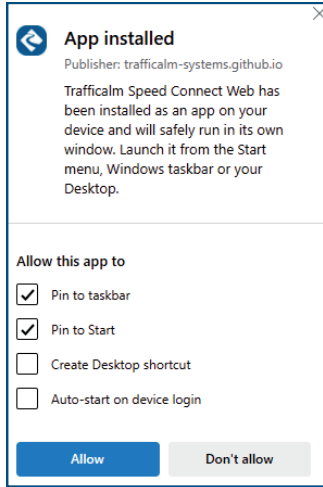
App installed

Publisher: trafficalm-systems.github.io

Trafficalm Speed Connect Web has been installed as an app on your device and will safely run in its own window. Launch it from the Start menu, Windows taskbar or your Desktop.

Allow this app to

Pin to taskbar

Pin to Start

Create Desktop shortcut

Auto-start on device login

Allow

Don't allow